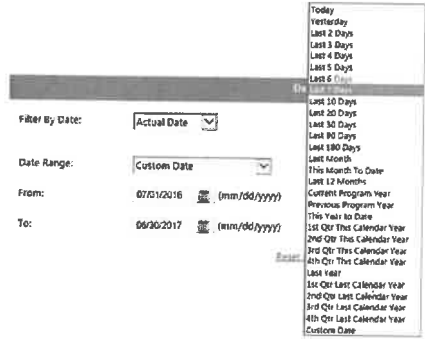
Filter By Date: Actual Date

Date Range: Custom Date

From: 07/01/2016 (mm/dd/yyyy)

To: 06/30/2017 (mm/dd/yyyy)

De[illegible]

Reset

Today
Yesterday
Last 2 Days
Last 3 Days
Last 4 Days
Last 5 Days
Last 6 Days
Last 7 Days
Last 10 Days
Last 20 Days
Last 30 Days
Last 90 Days
Last 180 Days
Last Month
This Month To Date
Last 12 Months
Current Program Year
Previous Program Year
This Year to Date
1st Qtr This Calendar Year
2nd Qtr This Calendar Year
3rd Qtr This Calendar Year
4th Qtr This Calendar Year
Last Year
1st Qtr Last Calendar Year
2nd Qtr Last Calendar Year
3rd Qtr Last Calendar Year
4th Qtr Last Calendar Year
Custom Date